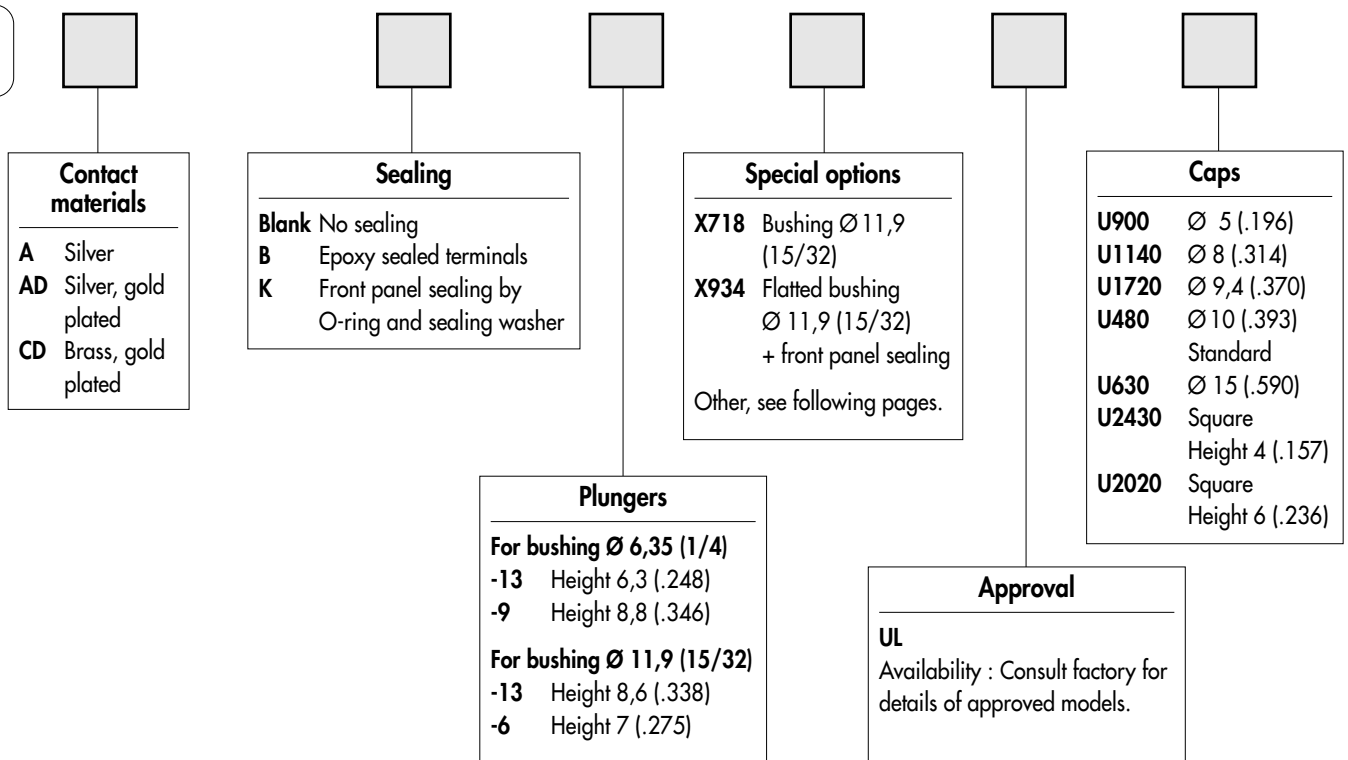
**Contact materials**

A Silver
AD Silver, gold plated
CD Brass, gold plated

**Sealing**

Blank No sealing
B Epoxy sealed terminals
K Front panel sealing by O-ring and sealing washer

**Plungers**

For bushing Ø 6,35 (1/4)
-13 Height 6,3 (.248)
-9 Height 8,8 (.346)

For bushing Ø 11,9 (15/32)
-13 Height 8,6 (.338)
-6 Height 7 (.275)

**Special options**

X718 Bushing Ø 11,9 (15/32)
X934 Flatted bushing Ø 11,9 (15/32) + front panel sealing

Other, see following pages.

**Approval**

UL
Availability : Consult factory for details of approved models.

**Caps**

U900 Ø 5 (.196)
U1140 Ø 8 (.314)
U1720 Ø 9,4 (.370)
U480 Ø 10 (.393) Standard
U630 Ø 15 (.590)
U2430 Square Height 4 (.157)
U2020 Square Height 6 (.236)